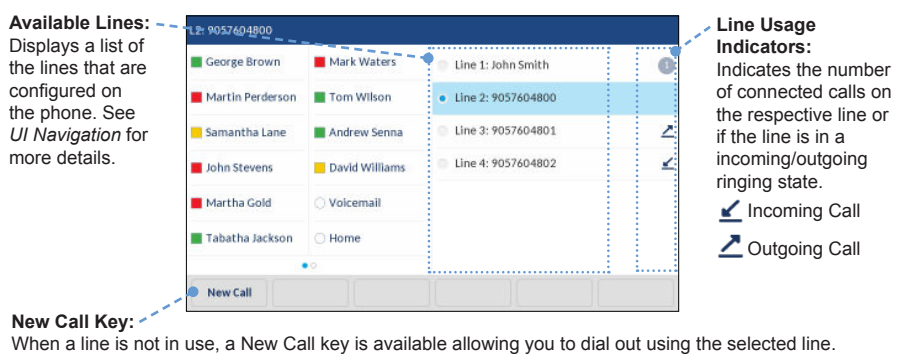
Available Lines:
Displays a list of the lines that are configured on the phone. See *UI Navigation* for more details.

L2: 9057604800

George Brown
Mark Waters
Martin Perderson
Tom Wilson
Samantha Lane
Andrew Senna
John Stevens
David Williams
Martha Gold
Voicemail
Tabatha Jackson
Home

Line 1: John Smith
1
Line 2: 9057604800
Line 3: 9057604801
Line 4: 9057604802

New Call

Line Usage Indicators:
Indicates the number of connected calls on the respective line or if the line is in a incoming/outgoing ringing state.

Incoming Call
Outgoing Call

New Call Key:
When a line is not in use, a New Call key is available allowing you to dial out using the selected line.